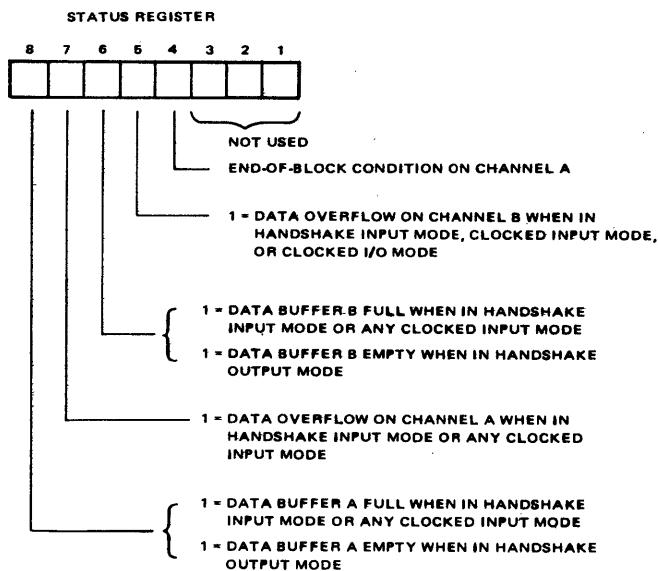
STATUS REGISTER

8 7 6 5 4 3 2 1

NOT USED

END-OF-BLOCK CONDITION ON CHANNEL A

1 = DATA OVERFLOW ON CHANNEL B WHEN IN HANDSHAKE INPUT MODE, CLOCKED INPUT MODE, OR CLOCKED I/O MODE

1 = DATA BUFFER B FULL WHEN IN HANDSHAKE INPUT MODE OR ANY CLOCKED INPUT MODE

1 = DATA BUFFER B EMPTY WHEN IN HANDSHAKE OUTPUT MODE

1 = DATA OVERFLOW ON CHANNEL A WHEN IN HANDSHAKE INPUT MODE OR ANY CLOCKED INPUT MODE

1 = DATA BUFFER A FULL WHEN IN HANDSHAKE INPUT MODE OR ANY CLOCKED INPUT MODE

1 = DATA BUFFER A EMPTY WHEN IN HANDSHAKE OUTPUT MODE